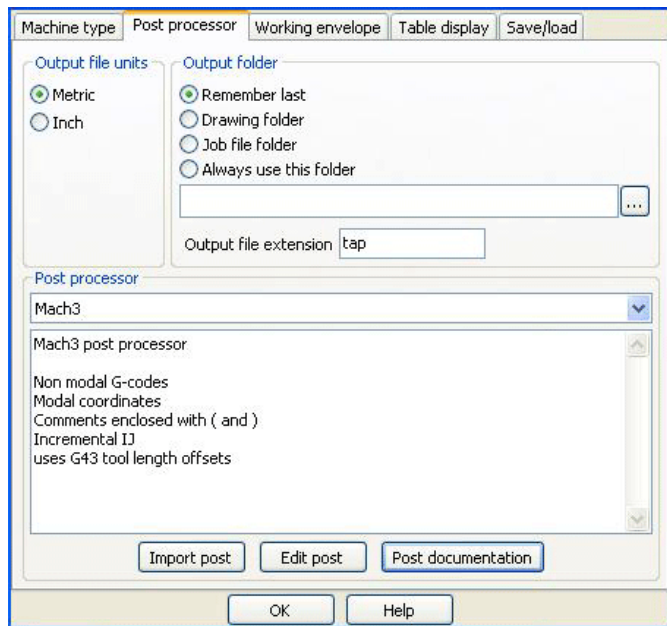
Machine type | Post processor | Working envelope | Table display | Save/load

Output file units
Metric
Inch

Output folder
Remember last
Drawing folder
Job file folder
Always use this folder
...
Output file extension tap

Post processor
Mach3

Mach3 post processor

Non modal G-codes
Modal coordinates
Comments enclosed with ( and )
Incremental IJ
uses G43 tool length offsets

Import post
Edit post
Post documentation

OK
Help